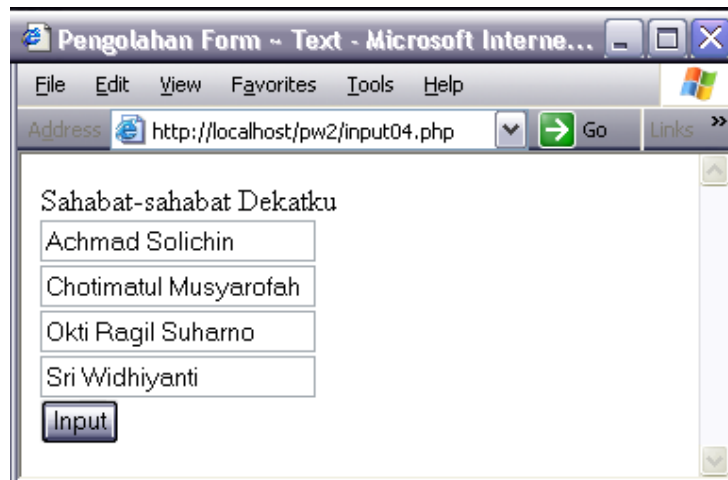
Pengolahan Form - Text - Microsoft Interne...

File Edit View Favorites Tools Help

Address http://localhost/pw2/input04.php Go Links »

Sahabat-sahabat Dekatku

Achmad Solichin

Chotimatul Musyarofah

Okti Ragil Suharno

Sri Widhiyanti

Input